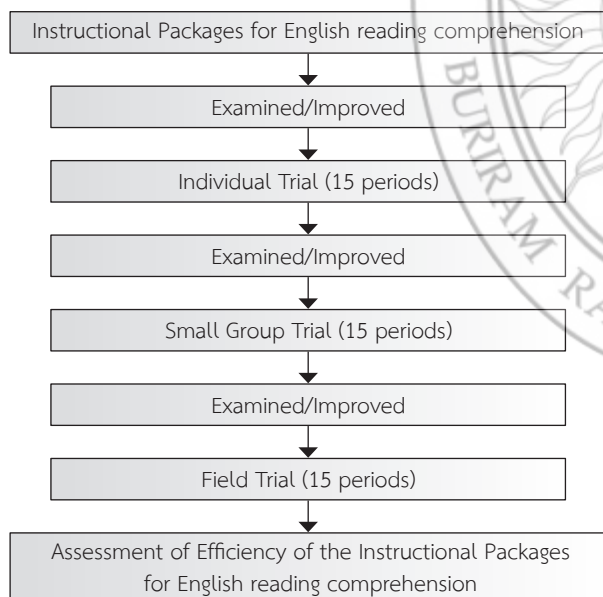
Instructional Packages for English reading comprehension

Examined/Improved

Individual Trial (15 periods)

Examined/Improved

Small Group Trial (15 periods)

Examined/Improved

Field Trial (15 periods)

Assessment of Efficiency of the Instructional Packages for English reading comprehension

BURIRAM R